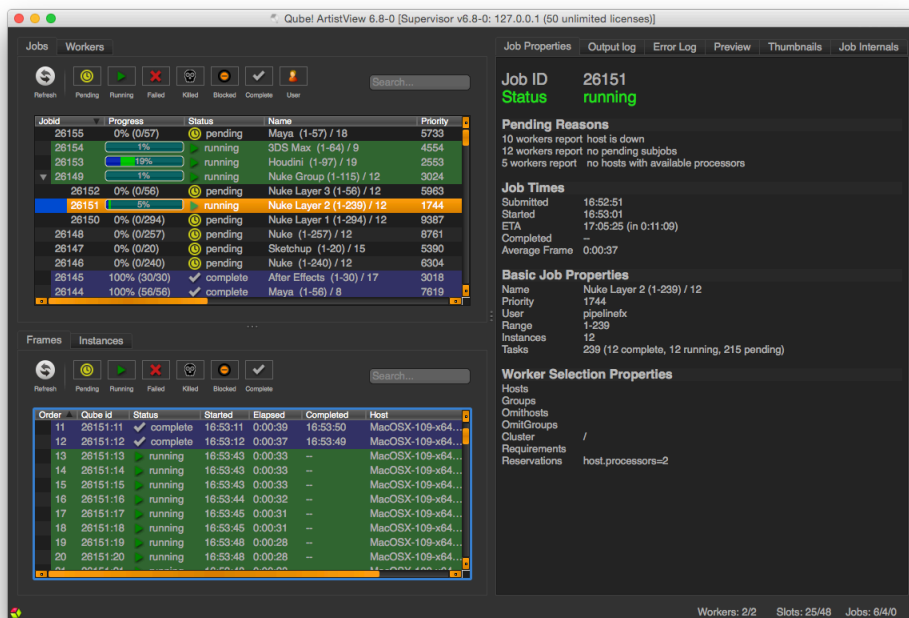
Qube! ArtistView 6.8-0 [Supervisor v6.8-0: 127.0.0.1 (50 unlimited licenses)]

Jobs Workers

Refresh Pending Running Failed Killed Blocked Complete User

Search...

| Jobid | Progress | Status | Name | Priority |
|---|---|---|---|---|
| 26155 | 0% (0/57) | pending | Maya (1-57) / 18 | 5733 |
| 26154 | 1% | running | 3DS Max (1-64) / 9 | 4554 |
| 26153 | 19% | running | Houdini (1-97) / 9 | 2553 |
| 26149 | 1% | running | Nuke Group (1-115) / 12 | 3024 |
| 26152 | 0% (0/56) | pending | Nuke Layer 3 (1-56) / 12 | 5963 |
| 26151 | 5% | running | Nuke Layer 2 (1-239) / 12 | 1744 |
| 26150 | 0% (0/294) | pending | Nuke Layer 1 (1-294) / 12 | 9387 |
| 26148 | 0% (0/257) | pending | Nuke (1-257) / 12 | 8761 |
| 26147 | 0% (0/20) | pending | Sketchup (1-20) / 15 | 5390 |
| 26146 | 0% (0/240) | pending | Nuke (1-240) / 12 | 6304 |
| 26145 | 100% (30/30) | complete | After Effects (1-30) / 17 | 3018 |
| 26144 | 100% (56/56) | complete | Maya (1-56) / 8 | 7619 |

Frames Instances

Refresh Pending Running Failed Killed Blocked Complete

Search...

| Order | Qube id | Status | Started | Elapsed | Completed | Host |
|---|---|---|---|---|---|---|
| 11 | 26151:11 | complete | 16:53:11 | 0:00:39 | 16:53:50 | MacOSX-109-x64... |
| 12 | 26151:12 | complete | 16:53:12 | 0:00:37 | 16:53:49 | MacOSX-109-x64... |
| 13 | 26151:13 | running | 16:53:43 | 0:00:33 | -- | MacOSX-109-x64... |
| 14 | 26151:14 | running | 16:53:43 | 0:00:33 | -- | MacOSX-109-x64... |
| 15 | 26151:15 | running | 16:53:43 | 0:00:33 | -- | MacOSX-109-x64... |
| 16 | 26151:16 | running | 16:53:44 | 0:00:32 | -- | MacOSX-109-x64... |
| 17 | 26151:17 | running | 16:53:45 | 0:00:31 | -- | MacOSX-109-x64... |
| 18 | 26151:18 | running | 16:53:45 | 0:00:31 | -- | MacOSX-109-x64... |
| 19 | 26151:19 | running | 16:53:48 | 0:00:28 | -- | MacOSX-109-x64... |
| 20 | 26151:20 | running | 16:53:48 | 0:00:28 | -- | MacOSX-109-x64... |

Job Properties Output log Error Log Preview Thumbnails Job Internals

Job ID 26151
Status running

Pending Reasons
10 workers report host is down
12 workers report no pending subjobs
5 workers report no hosts with available processors

Job Times
Submitted 16:52:51
Started 16:53:01
ETA 17:05:25 (in 0:11:09)
Completed --
Average Frame 0:00:37

Basic Job Properties
Name Nuke Layer 2 (1-239) / 12
Priority 1744
User pipelinefx
Range 1-239
Instances 12
Tasks 239 (12 complete, 12 running, 215 pending)

Worker Selection Properties
Hosts
Groups
Omithosts
OmitGroups
Cluster /
Requirements
Reservations host.processors=2

Workers: 2/2 Slots: 25/48 Jobs: 6/4/0